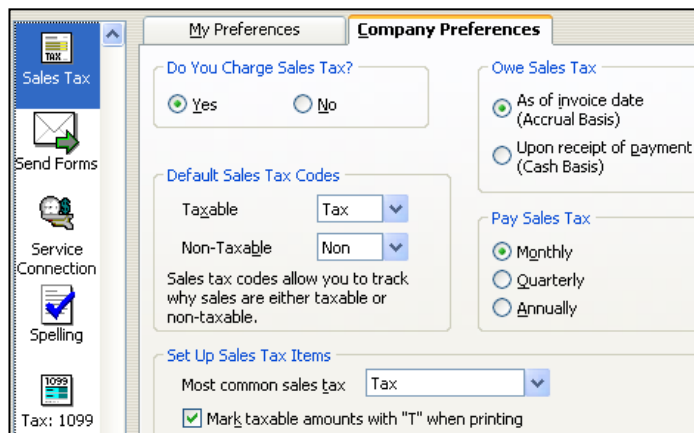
TAX
Sales Tax
Send Forms
Service Connection
Spelling
1099
Tax: 1099

My Preferences
Company Preferences

Do You Charge Sales Tax?
Yes
No

Default Sales Tax Codes
Taxable
Tax
Non-Taxable
Non
Sales tax codes allow you to track why sales are either taxable or non-taxable.

Owe Sales Tax
As of invoice date (Accrual Basis)
Upon receipt of payment (Cash Basis)

Pay Sales Tax
Monthly
Quarterly
Annually

Set Up Sales Tax Items
Most common sales tax
Tax
Mark taxable amounts with "T" when printing